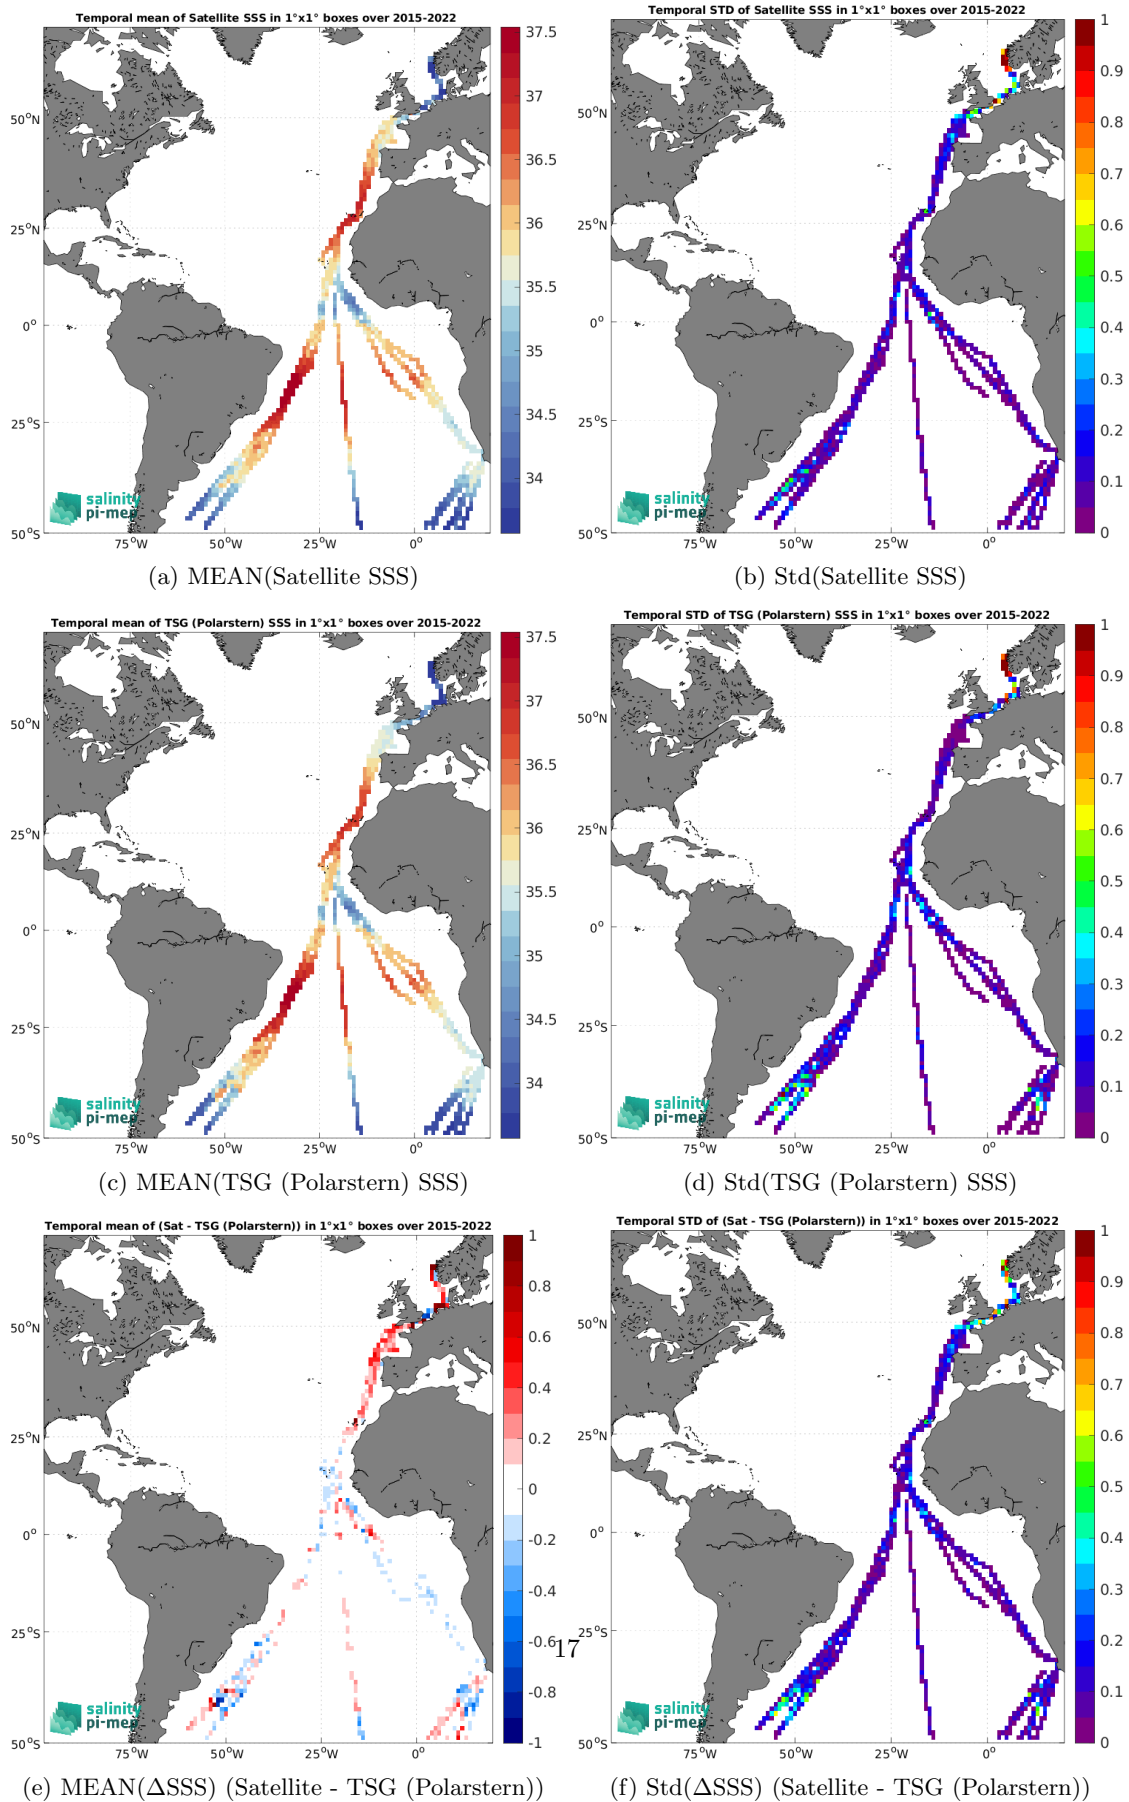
Temporal mean of Satellite SSS in 1°x1° boxes over 2015-2022

50°N
25°N
0°
25°S
50°S
75°W 50°W 25°W 0°

37.5
37
36.5
36
35.5
35
34.5
34

salinity pi-mep

(a) MEAN(Satellite SSS)

Temporal STD of Satellite SSS in 1°x1° boxes over 2015-2022

50°N
25°N
0°
25°S
50°S
75°W 50°W 25°W 0°

1
0.9
0.8
0.7
0.6
0.5
0.4
0.3
0.2
0.1
0

salinity pi-mep

(b) Std(Satellite SSS)

Temporal mean of TSG (Polarstern) SSS in 1°x1° boxes over 2015-2022

50°N
25°N
0°
25°S
50°S
75°W 50°W 25°W 0°

37.5
37
36.5
36
35.5
35
34.5
34

salinity pi-mep

(c) MEAN(TSG (Polarstern) SSS)

Temporal STD of TSG (Polarstern) SSS in 1°x1° boxes over 2015-2022

50°N
25°N
0°
25°S
50°S
75°W 50°W 25°W 0°

1
0.9
0.8
0.7
0.6
0.5
0.4
0.3
0.2
0.1
0

salinity pi-mep

(d) Std(TSG (Polarstern) SSS)

Temporal mean of (Sat - TSG (Polarstern)) in 1°x1° boxes over 2015-2022

50°N
25°N
0°
25°S
50°S
75°W 50°W 25°W 0°

1
0.8
0.6
0.4
0.2
0
-0.2
-0.4
-0.6
-0.8
-1

salinity pi-mep

(e) MEAN(ΔSSS) (Satellite - TSG (Polarstern))

17

Temporal STD of (Sat - TSG (Polarstern)) in 1°x1° boxes over 2015-2022

50°N
25°N
0°
25°S
50°S
75°W 50°W 25°W 0°

1
0.9
0.8
0.7
0.6
0.5
0.4
0.3
0.2
0.1
0

salinity pi-mep

(f) Std(ΔSSS) (Satellite - TSG (Polarstern))